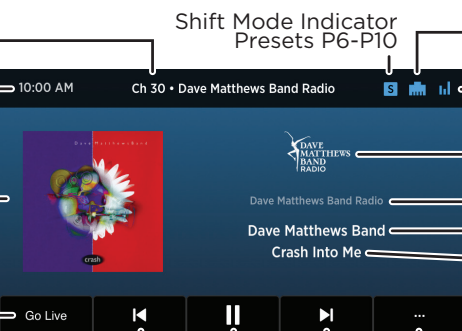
Shift Mode Indicator
Presets P6-P10

10:00 AM
Ch 30 • Dave Matthews Band Radio
S

Dave Matthews Band
crash

DAVE MATTHEWS BAND RADIO

Dave Matthews Band Radio
Dave Matthews Band
Crash Into Me

Go Live
...